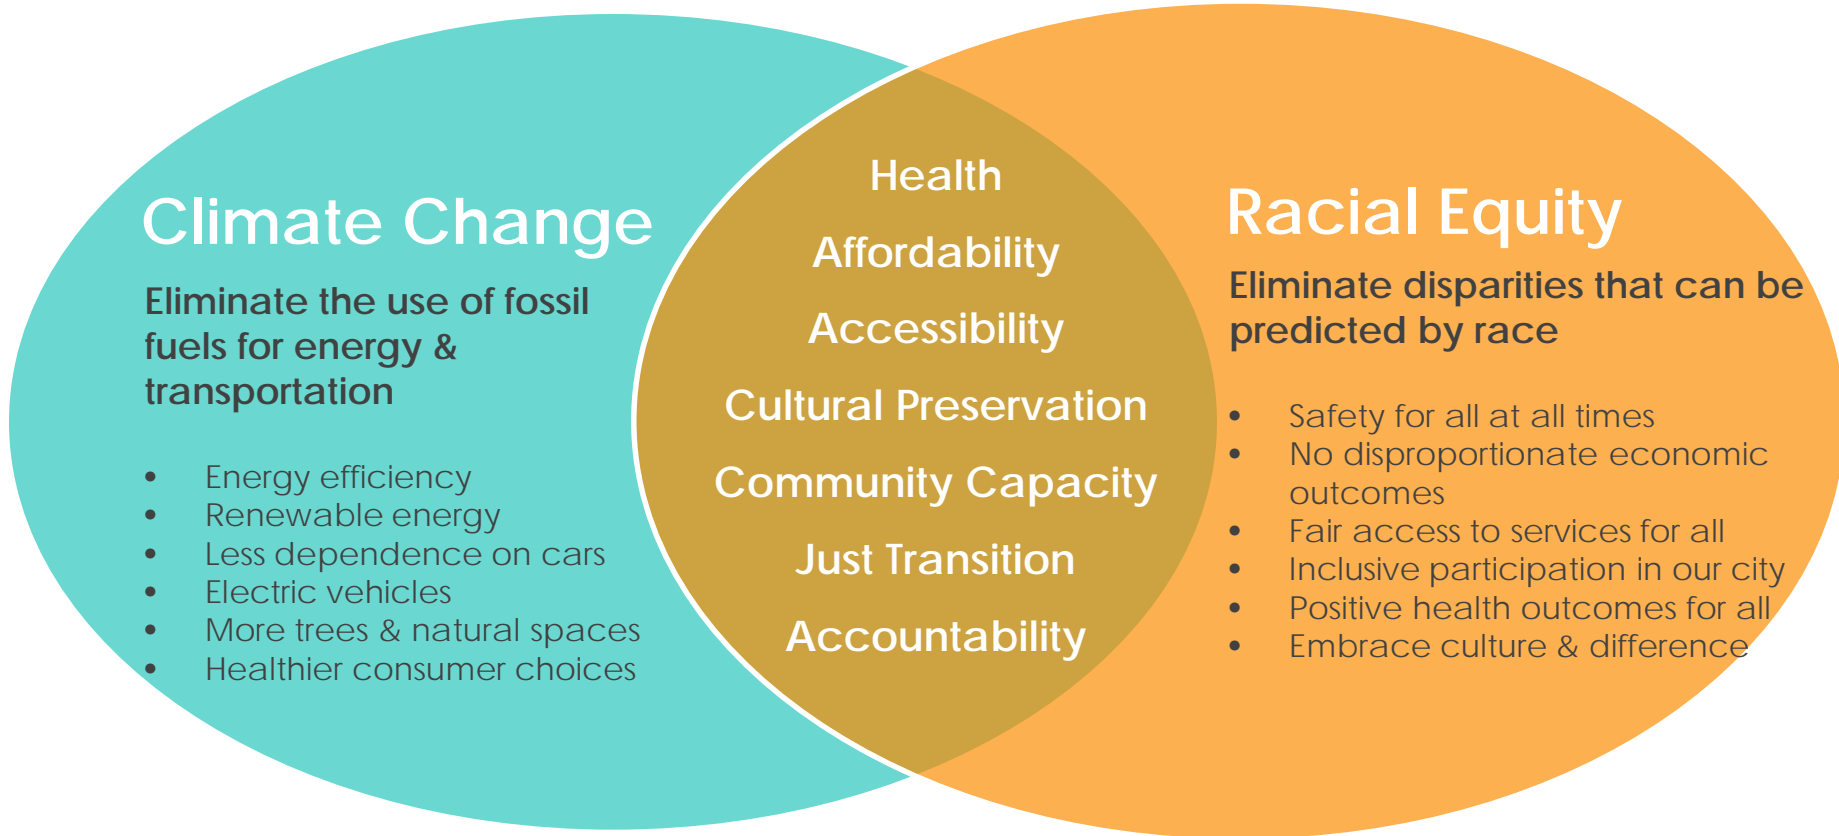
Climate Change

Eliminate the use of fossil fuels for energy & transportation

- Energy efficiency
- Renewable energy
- Less dependence on cars
- Electric vehicles
- More trees & natural spaces
- Healthier consumer choices

Health

Affordability

Accessibility

Cultural Preservation

Community Capacity

Just Transition

Accountability

Racial Equity

Eliminate disparities that can be predicted by race

- Safety for all at all times
- No disproportionate economic outcomes
- Fair access to services for all
- Inclusive participation in our city
- Positive health outcomes for all
- Embrace culture & difference